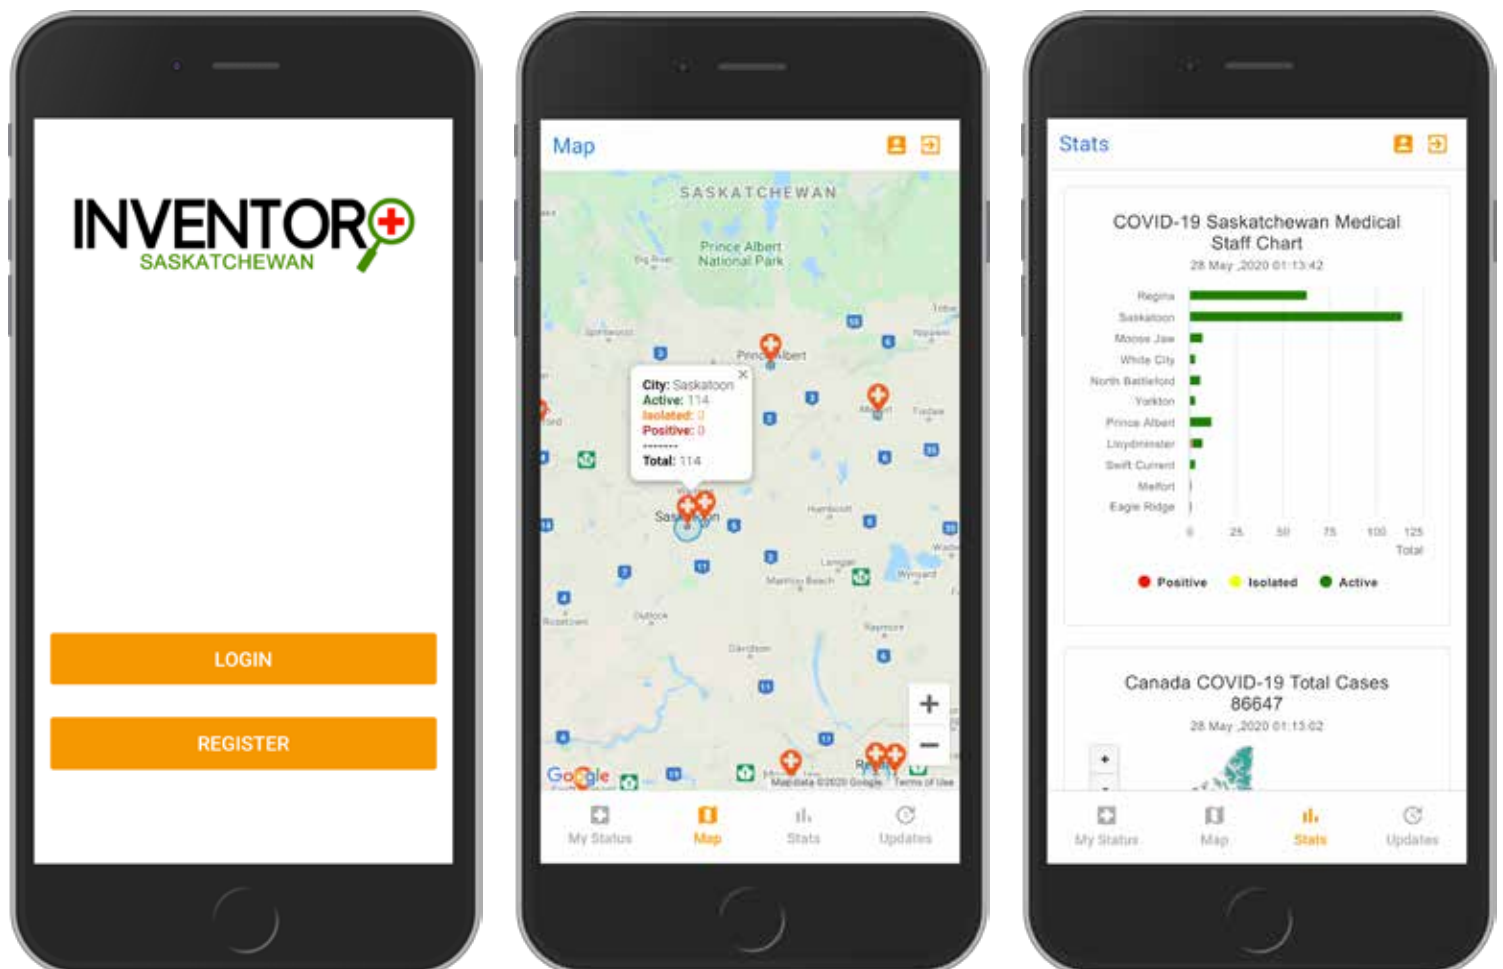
INVENTOR
SASKATCHEWAN

LOGIN

REGISTER

Map

SASKATCHEWAN

Prince Albert National Park

Big River

Prince Albert

Melfort

Tisdale

Spiritwood

City: Saskatoon
Active: 114
Isolated: 0
Positive: 0
--------
Total: 114

Saskatoon

Humboldt

Lanigan

Wynyard

Wadena

Manitou Beach

Outlook

Rosetown

Raymore

Davidson

Google

Map data ©2020 Google Terms of Use

My Status Map Stats Updates

Stats

COVID-19 Saskatchewan Medical Staff Chart

28 May ,2020 01:13:42

Regina
Saskatoon
Moose Jaw
White City
North Battleford
Yorkton
Prince Albert
Lloydminster
Swift Current
Melfort
Eagle Ridge

0 25 50 75 100 125
Total

Positive Isolated Active

Canada COVID-19 Total Cases
86647

28 May ,2020 01:13:02

+
-

My Status Map Stats Updates